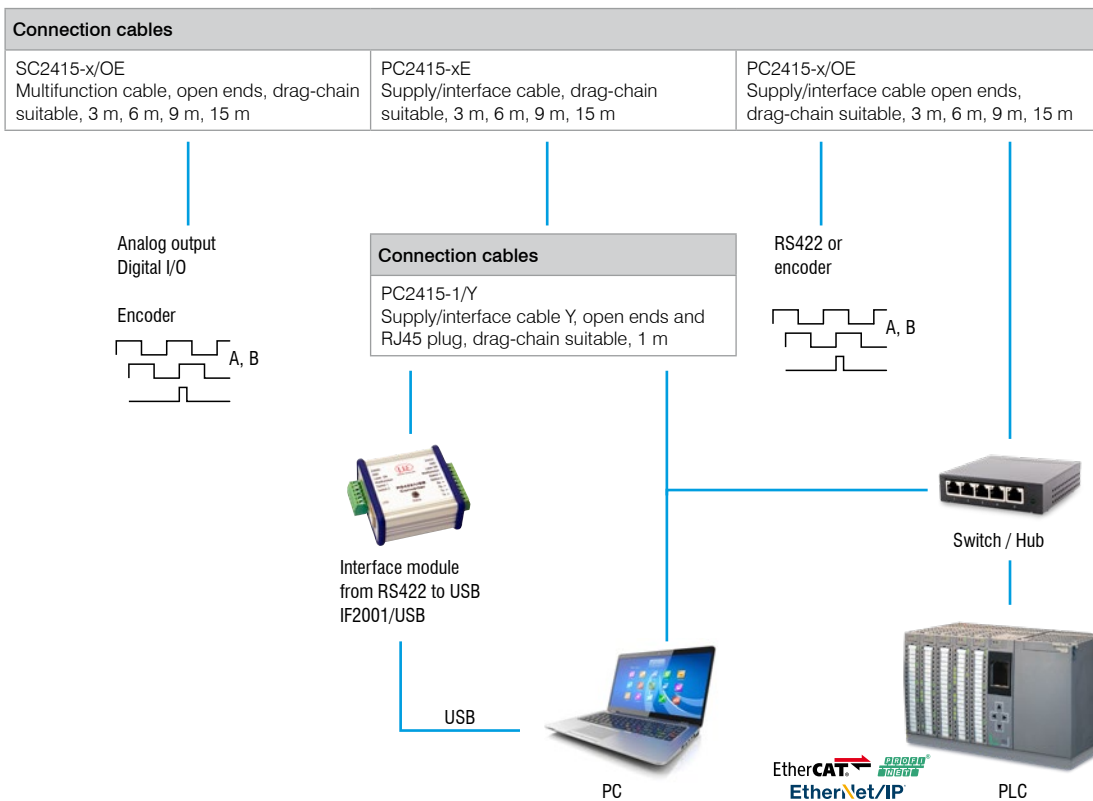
Connection cables

| SC2415-x/OE Multifunction cable, open ends, drag-chain suitable, 3 m, 6 m, 9 m, 15 m | PC2415-xE Supply/interface cable, drag-chain suitable, 3 m, 6 m, 9 m, 15 m | PC2415-x/OE Supply/interface cable open ends, drag-chain suitable, 3 m, 6 m, 9 m, 15 m |
|---|---|---|

Analog output
Digital I/O

Encoder

A, B

Connection cables

PC2415-1/Y
Supply/interface cable Y, open ends and RJ45 plug, drag-chain suitable, 1 m

RS422 or encoder

A, B

Interface module from RS422 to USB IF2001/USB

Switch / Hub

USB

PC

EtherCAT. PROFI NET

EtherNet/IP

PLC